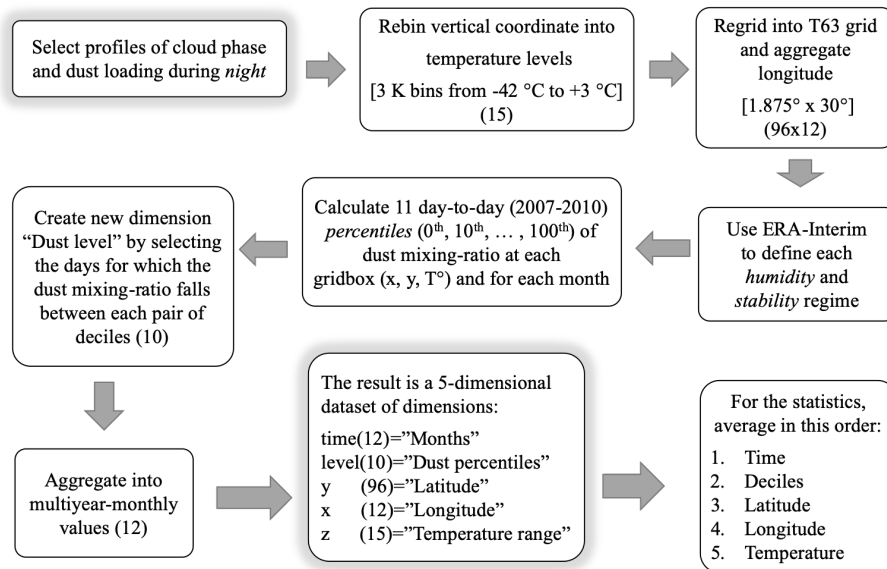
Select profiles of cloud phase and dust loading during *night*

Rebin vertical coordinate into temperature levels [3 K bins from -42 °C to +3 °C] (15)

Regrid into T63 grid and aggregate longitude [1.875° x 30°] (96x12)

Use ERA-Interim to define each *humidity* and *stability* regime

Calculate 11 day-to-day (2007-2010) *percentiles* ($0^{th}$, $10^{th}$, … , $100^{th}$) of dust mixing-ratio at each gridbox (x, y, T°) and for each month

Create new dimension "Dust level" by selecting the days for which the dust mixing-ratio falls between each pair of deciles (10)

Aggregate into multiyear-monthly values (12)

The result is a 5-dimensional dataset of dimensions:
time(12)="Months"
level(10)="Dust percentiles"
y (96)="Latitude"
x (12)="Longitude"
z (15)="Temperature range"

For the statistics, average in this order:
1. Time
2. Deciles
3. Latitude
4. Longitude
5. Temperature